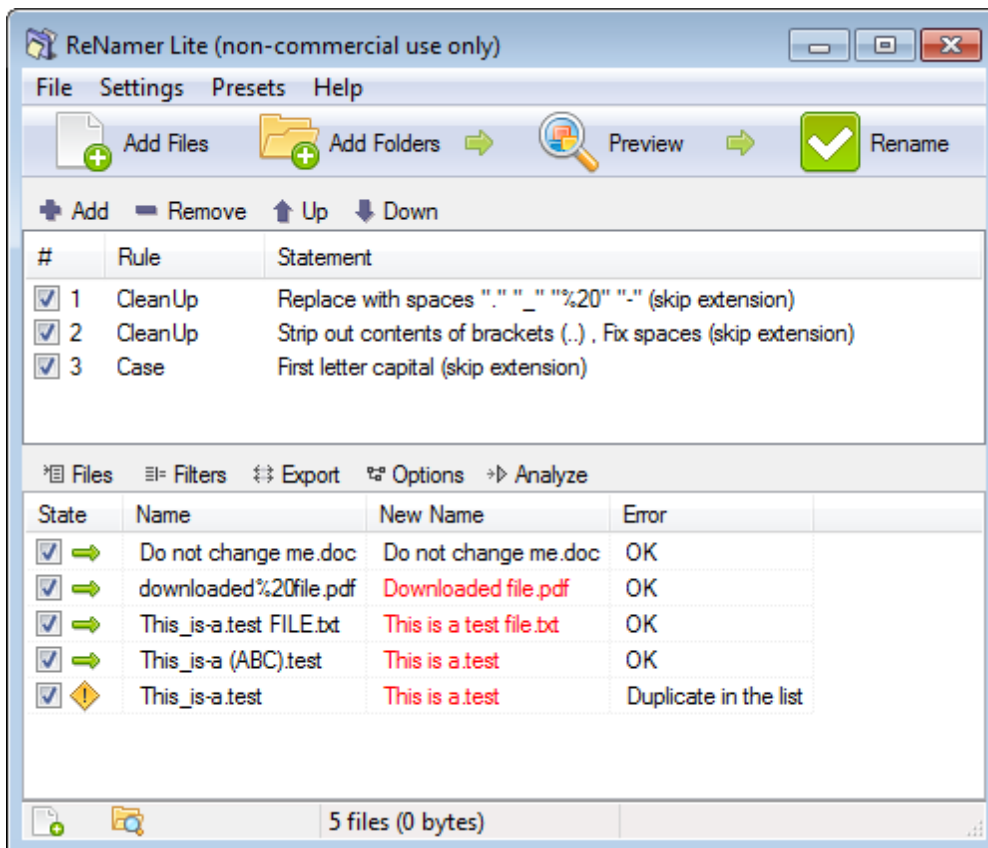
ReNamer Lite (non-commercial use only)

File Settings Presets Help

Add Files Add Folders Preview Rename

Add Remove Up Down

| # | Rule | Statement |
|---|---|---|
| 1 | CleanUp | Replace with spaces "." "_" "%20" "-" (skip extension) |
| 2 | CleanUp | Strip out contents of brackets (..) , Fix spaces (skip extension) |
| 3 | Case | First letter capital (skip extension) |

Files Filters Export Options Analyze

| State | Name | New Name | Error |
|---|---|---|---|
| | Do not change me.doc | Do not change me.doc | OK |
| | downloaded%20file.pdf | Downloaded file.pdf | OK |
| | This_is-a.test FILE.txt | This is a test file.txt | OK |
| | This_is-a (ABC).test | This is a.test | OK |
| | This_is-a.test | This is a.test | Duplicate in the list |

5 files (0 bytes)